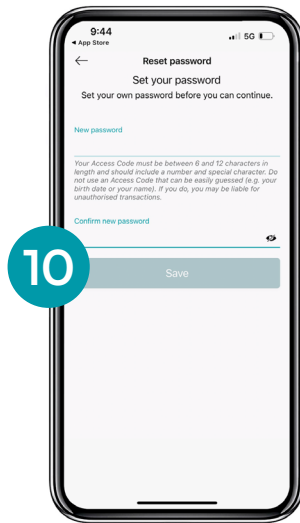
9:44
◂ App Store
5G

Reset password

Set your password

Set your own password before you can continue.

New password

Your Access Code must be between 6 and 12 characters in length and should include a number and special character. Do not use an Access Code that can be easily guessed (e.g. your birth date or your name). If you do, you may be liable for unauthorised transactions.

Confirm new password

10

Save